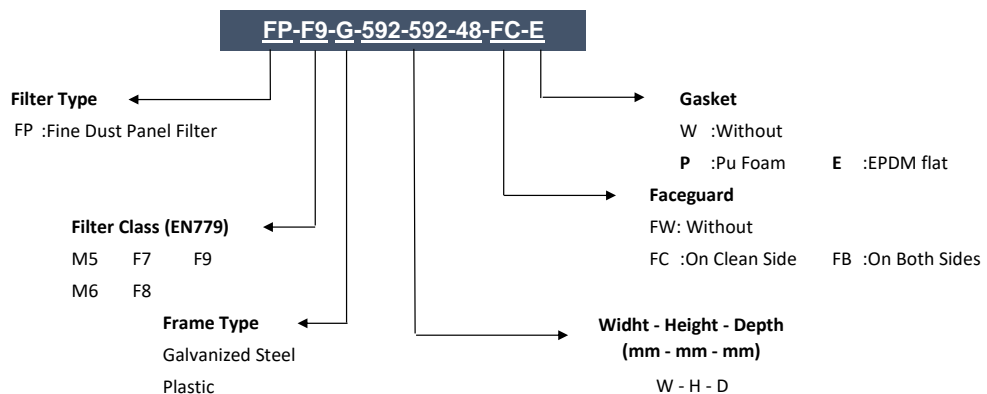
FP-F9-G-592-592-48-FC-E

Filter Type
FP :Fine Dust Panel Filter

Gasket
W :Without
P :Pu Foam E :EPDM flat

Faceguard
FW: Without
FC :On Clean Side FB :On Both Sides

Filter Class (EN779)
M5 F7 F9
M6 F8

Frame Type
Galvanized Steel
Plastic

Widht - Height - Depth
(mm - mm - mm)
W - H - D